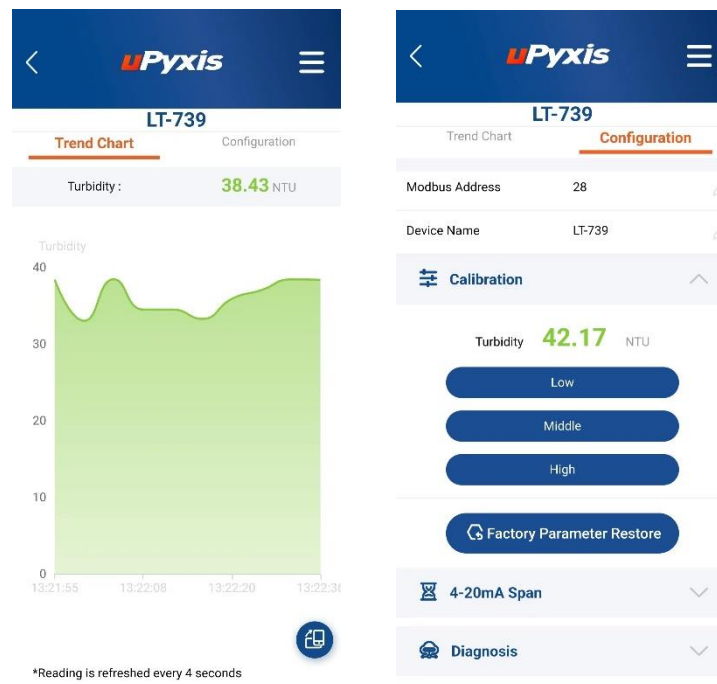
uPyxis

LT-739

Trend Chart

Configuration

Turbidity : 38.43 NTU

Turbidity

40

30

20

10

0

13:21:55 13:22:08 13:22:20 13:22:3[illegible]

*Reading is refreshed every 4 seconds

uPyxis

LT-739

Trend Chart

Configuration

Modbus Address 28

Device Name LT-739

Calibration

Turbidity 42.17 NTU

Low

Middle

High

Factory Parameter Restore

4-20mA Span

Diagnosis